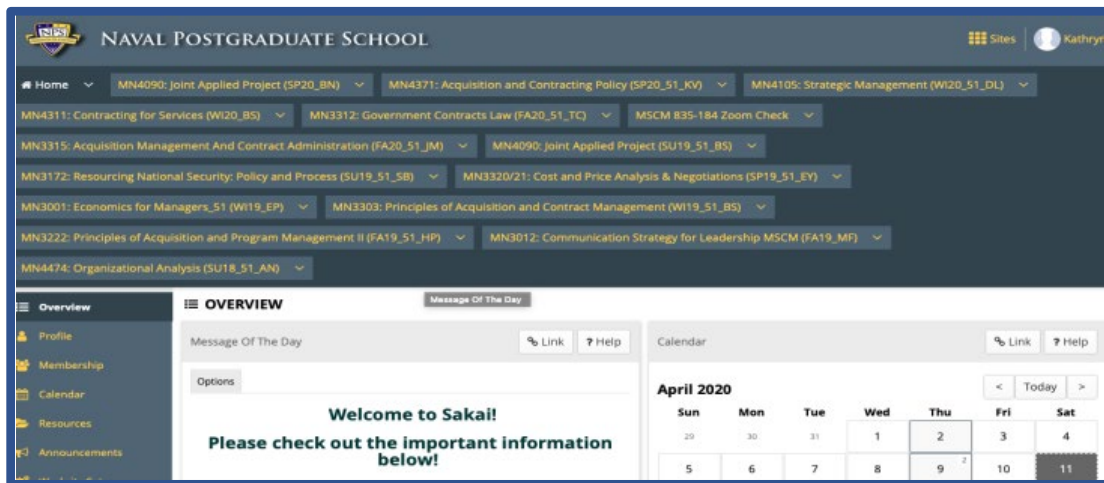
NPS NAVAL POSTGRADUATE SCHOOL

Sites | Kathryn

Home
MN4090: Joint Applied Project (SP20_BN)
MN4371: Acquisition and Contracting Policy (SP20_51_KV)
MN4105: Strategic Management (WI20_51_DL)
MN4311: Contracting for Services (WI20_BS)
MN3312: Government Contracts Law (FA20_51_TC)
MSCM 835-184 Zoom Check
MN3315: Acquisition Management And Contract Administration (FA20_51_JM)
MN4090: Joint Applied Project (SU19_51_BS)
MN3172: Resourcing National Security: Policy and Process (SU19_51_SB)
MN3320/21: Cost and Price Analysis & Negotiations (SP19_51_EY)
MN3001: Economics for Managers_51 (WI19_EP)
MN3303: Principles of Acquisition and Contract Management (WI19_51_BS)
MN3222: Principles of Acquisition and Program Management II (FA19_51_HP)
MN3012: Communication Strategy for Leadership MSCM (FA19_MF)
MN4474: Organizational Analysis (SU18_51_AN)

Overview
Profile
Membership
Calendar
Resources
Announcements
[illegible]

OVERVIEW

Message Of The Day

Message Of The Day
Link
? Help

Options

Welcome to Sakai!

Please check out the important information below!

Calendar
Link
? Help

April 2020
< Today >

| Sun | Mon | Tue | Wed | Thu | Fri | Sat |
|---|---|---|---|---|---|---|
| 29 | 30 | 31 | 1 | 2 | 3 | 4 |
| 5 | 6 | 7 | 8 | 9 | 10 | 11 |

2